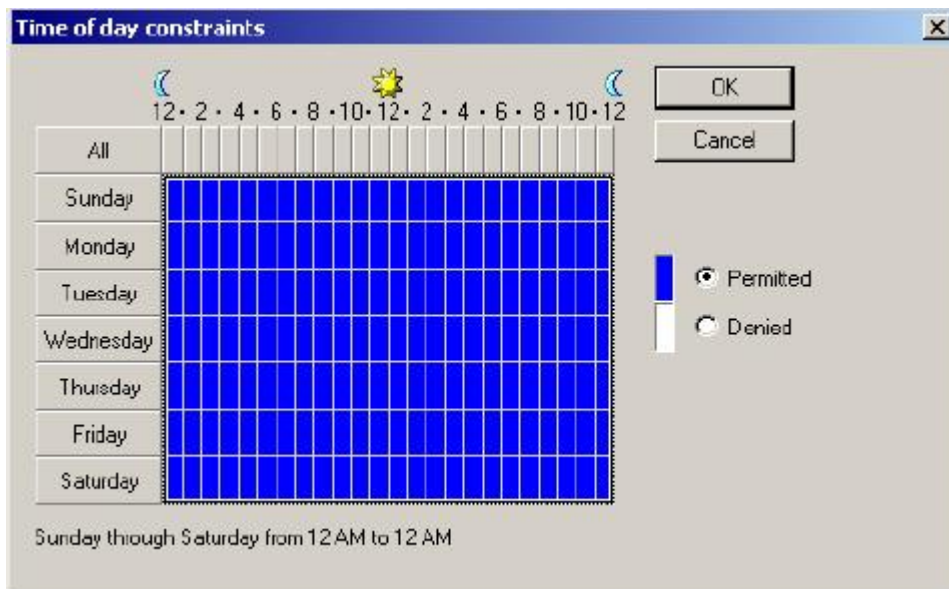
Time of day constraints

12 • 2 • 4 • 6 • 8 • 10 • 12 • 2 • 4 • 6 • 8 • 10 • 12

OK

Cancel

All

Sunday

Monday

Tuesday

Wednesday

Thursday

Friday

Saturday

Permited

Denied

Sunday through Saturday from 12 AM to 12 AM